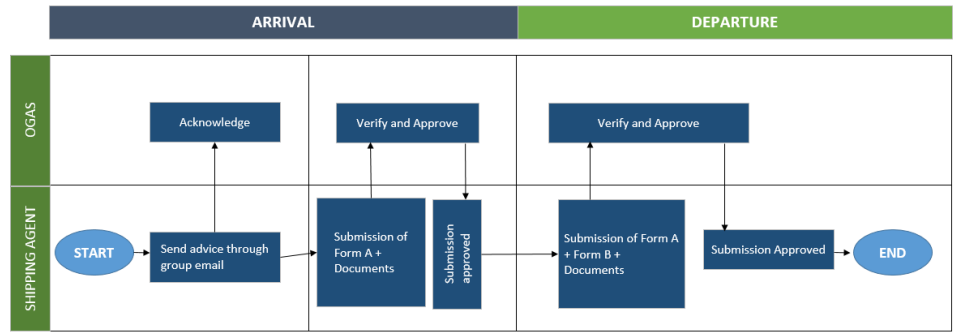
ARRIVAL

DEPARTURE

OGAS

Acknowledge

Verify and Approve

Verify and Approve

SHIPPING AGENT

START

Send advice through group email

Submission of Form A + Documents

Submission approved

Submission of Form A + Form B + Documents

Submission Approved

END